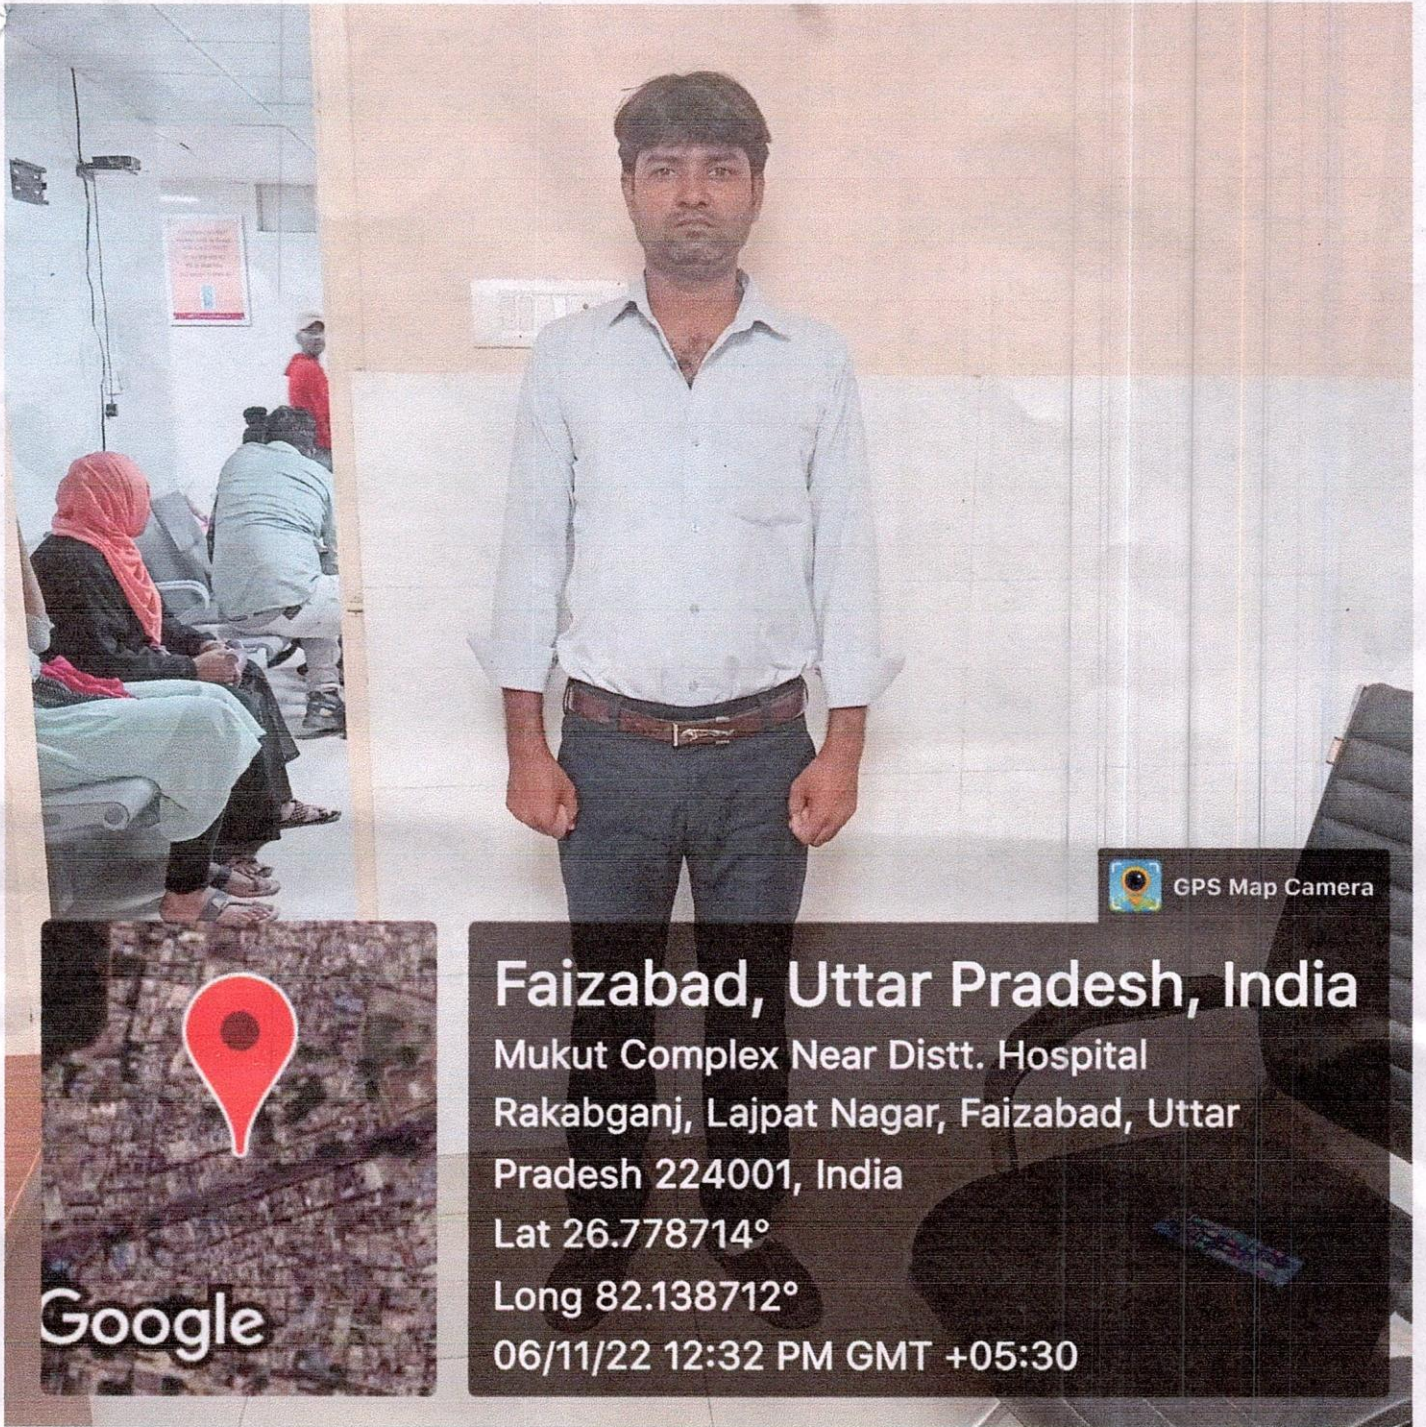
GPS Map Camera

Faizabad, Uttar Pradesh, India
Mukut Complex Near Distt. Hospital Rakabganj, Lajpat Nagar, Faizabad, Uttar Pradesh 224001, India
Lat 26.778714°
Long 82.138712°
06/11/22 12:32 PM GMT +05:30

Google